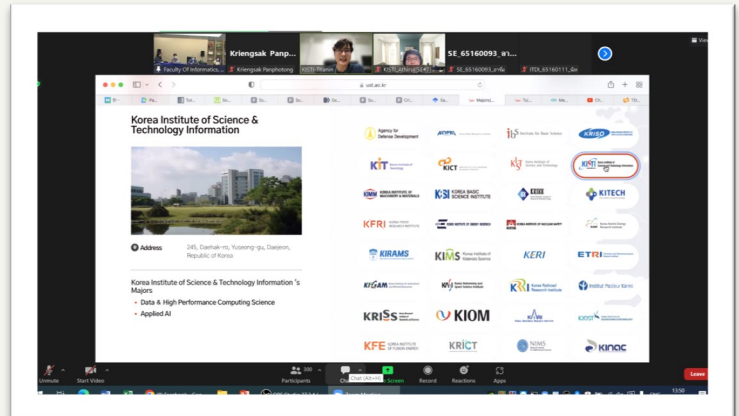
Kriengsak Panp...

Faculty Of Informatics, ...

Kriengsak Panphotong

KISTI-Thanin

KISTI_ashim...

SE_65160093_ลา...

SE_65160093_ลา...

ITDI_65160111_...

View

uost.ac.kr

Korea Institute of Science & Technology Information

Address

245, Daehak-ro, Yuseong-gu, Daejeon, Republic of Korea

Korea Institute of Science & Technology Information 's Majors

Data & High Performance Computing Science

Applied AI

Agency for Defense Development

KRISO

KIT

KICT

KISTI

KIMM

KOREA BASIC SCIENCE INSTITUTE

KITECH

KFRI

KIRAMS

KIMS

KERI

ETRI

KIGAM

KRRI

KRISS

KIOM

KFE

KRICT

NIMS

KINAC

Unmute

Start Video

Participants 330

Chat (Alt+H)

Share Screen

Record

Reactions

Apps

Leave

13:50